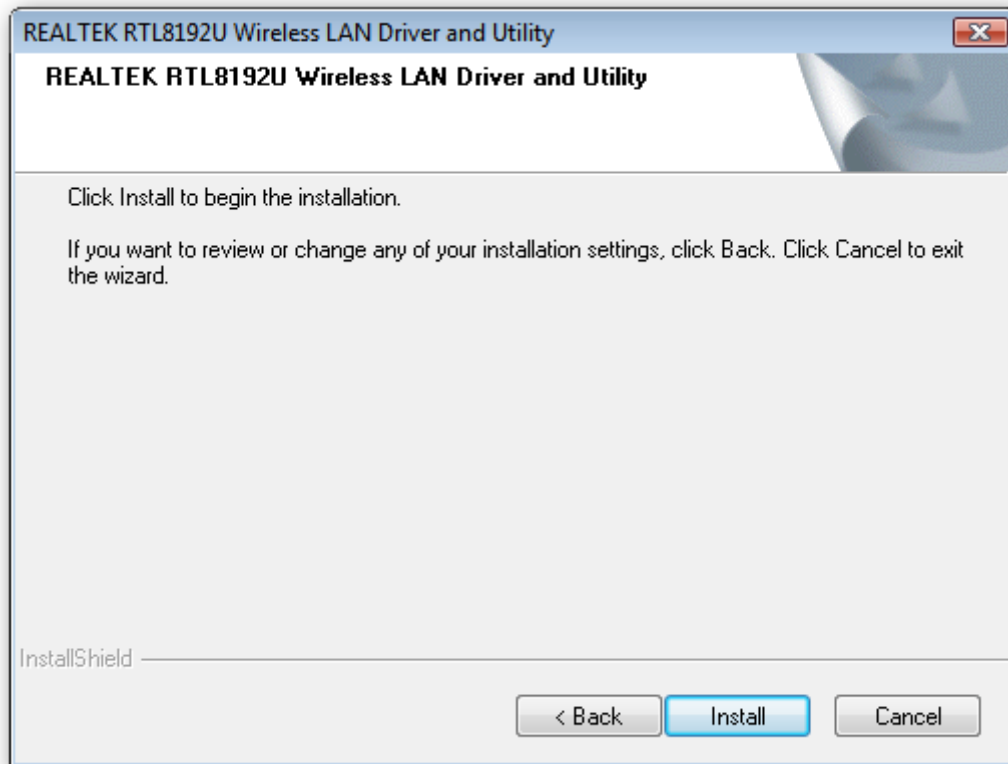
REALTEK RTL8192U Wireless LAN Driver and Utility

REALTEK RTL8192U Wireless LAN Driver and Utility

Click Install to begin the installation.

If you want to review or change any of your installation settings, click Back. Click Cancel to exit the wizard.

InstallShield

< Back

Install

Cancel